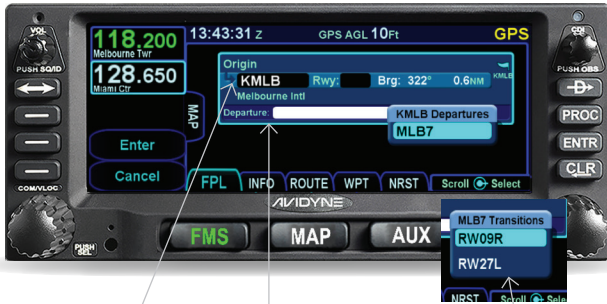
VOL
PUSH SQ/ID
COM/VLOC
PUSH SEL
118.200
Melbourne Twr
128.650
Miami Ctr
MAP
Enter
Cancel
13:43:31 Z
GPS AGL 10Ft
GPS
Origin
KMLB
Rwy:
Brg: 322°
0.6NM
KMLB
Melbourne Intl
Departure:
KMLB Departures
MLB7
FPL
INFO
ROUTE
WPT
NRST
Scroll
Select
AVIDYNE
FMS
MAP
AUX
CDI
PUSH OBS
PROC
ENTR
CLR
MLB7 Transitions
RW09R
RW27L
NRST
Scroll
Sele